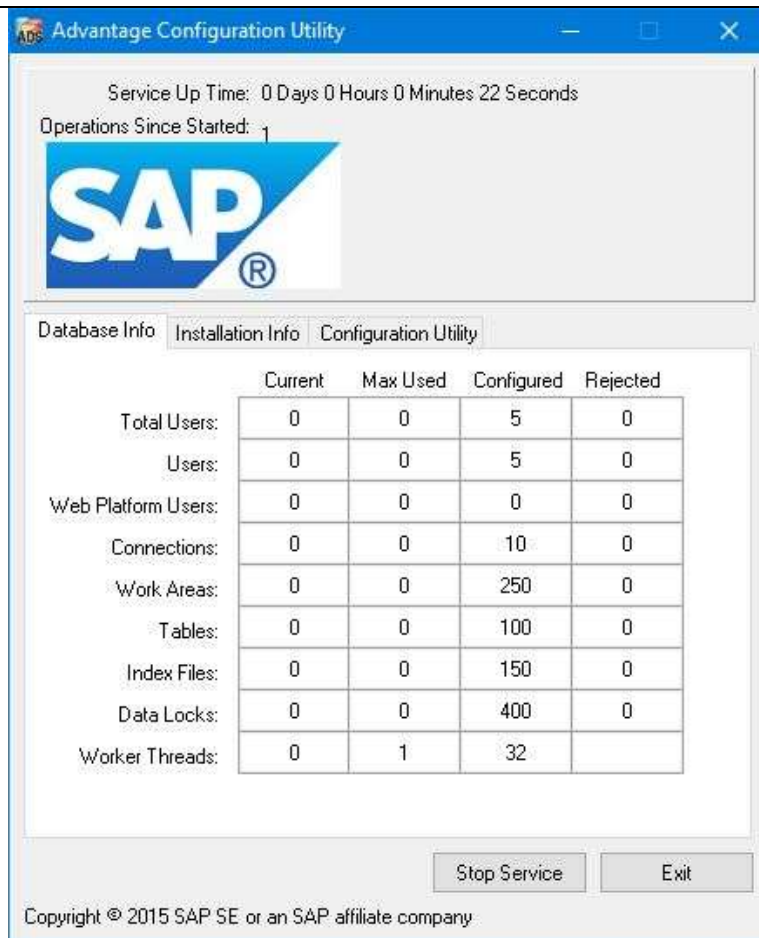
ADS Advantage Configuration Utility

Service Up Time: 0 Days 0 Hours 0 Minutes 22 Seconds

Operations Since Started: 1

SAP®

Database Info | Installation Info | Configuration Utility

| | Current | Max Used | Configured | Rejected |
|---|---|---|---|---|
| Total Users: | 0 | 0 | 5 | 0 |
| Users: | 0 | 0 | 5 | 0 |
| Web Platform Users: | 0 | 0 | 0 | 0 |
| Connections: | 0 | 0 | 10 | 0 |
| Work Areas: | 0 | 0 | 250 | 0 |
| Tables: | 0 | 0 | 100 | 0 |
| Index Files: | 0 | 0 | 150 | 0 |
| Data Locks: | 0 | 0 | 400 | 0 |
| Worker Threads: | 0 | 1 | 32 | |

Stop Service | Exit

Copyright © 2015 SAP SE or an SAP affiliate company